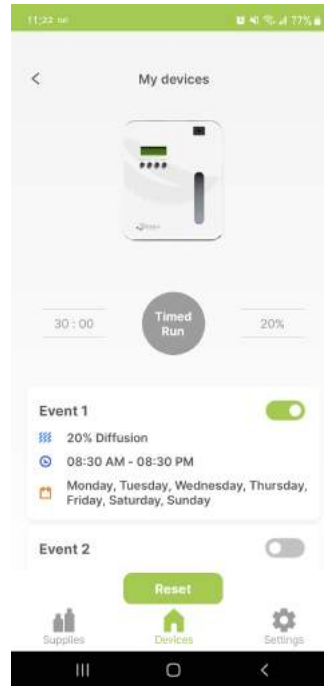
11:22

77%

<

My devices

30 : 00

Timed Run

20%

Event 1

20% Diffusion

08:30 AM - 08:30 PM

Monday, Tuesday, Wednesday, Thursday, Friday, Saturday, Sunday

Event 2

Reset

Supplies

Devices

Settings